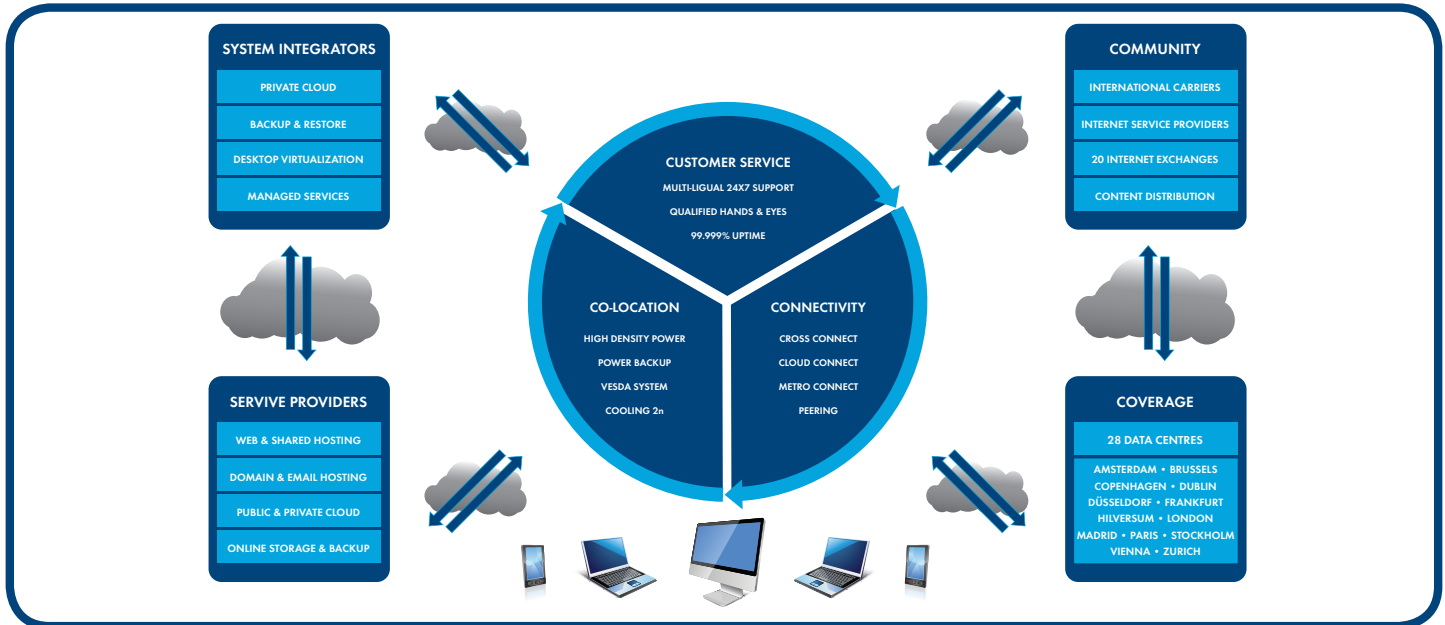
SYSTEM INTEGRATORS
PRIVATE CLOUD
BACKUP & RESTORE
DESKTOP VIRTUALIZATION
MANAGED SERVICES

COMMUNITY
INTERNATIONAL CARRIERS
INTERNET SERVICE PROVIDERS
20 INTERNET EXCHANGES
CONTENT DISTRIBUTION

CUSTOMER SERVICE
MULTI-LIGUAL 24X7 SUPPORT
QUALIFIED HANDS & EYES
99.999% UPTIME

CO-LOCATION
HIGH DENSITY POWER
POWER BACKUP
VESDA SYSTEM
COOLING 2n

CONNECTIVITY
CROSS CONNECT
CLOUD CONNECT
METRO CONNECT
PEERING

SERVIVE PROVIDERS
WEB & SHARED HOSTING
DOMAIN & EMAIL HOSTING
PUBLIC & PRIVATE CLOUD
ONLINE STORAGE & BACKUP

COVERAGE
28 DATA CENTRES
AMSTERDAM • BRUSSELS
COPENHAGEN • DUBLIN
DÜSSELDORF • FRANKFURT
HILVERSUM • LONDON
MADRID • PARIS • STOCKHOLM
VIENNA • ZURICH